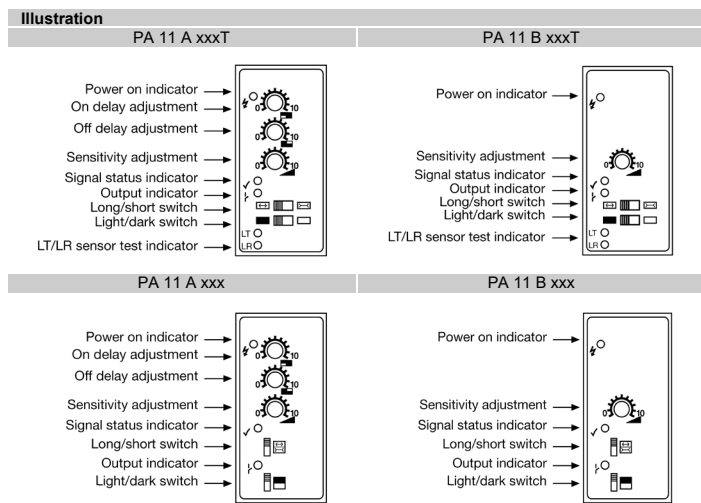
**Illustration**

| PA 11 A xxxT | PA 11 B xxxT |
|---|---|

Power on indicator
On delay adjustment
Off delay adjustment
Sensitivity adjustment
Signal status indicator
Output indicator
Long/short switch
Light/dark switch
LT/LR sensor test indicator

0 10
0 10
0 10
LT
LR

Power on indicator
Sensitivity adjustment
Signal status indicator
Output indicator
Long/short switch
Light/dark switch
LT/LR sensor test indicator

0 10
LT
LR

| PA 11 A xxx | PA 11 B xxx |
|---|---|

Power on indicator
On delay adjustment
Off delay adjustment
Sensitivity adjustment
Signal status indicator
Long/short switch
Output indicator
Light/dark switch

0 10
0 10
0 10

Power on indicator
Sensitivity adjustment
Signal status indicator
Long/short switch
Output indicator
Light/dark switch

0 10